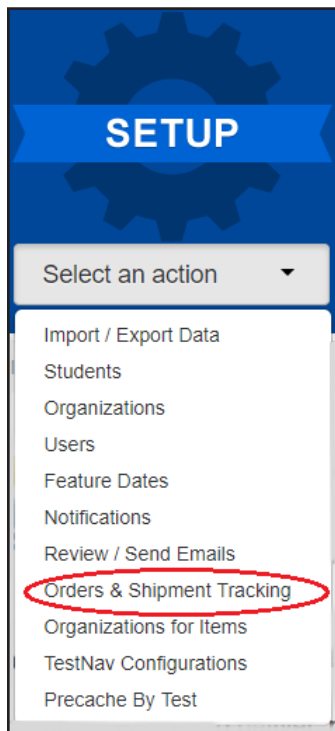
SETUP

Select an action

Import / Export Data
Students
Organizations
Users
Feature Dates
Notifications
Review / Send Emails
Orders & Shipment Tracking
Organizations for Items
TestNav Configurations
Precache By Test